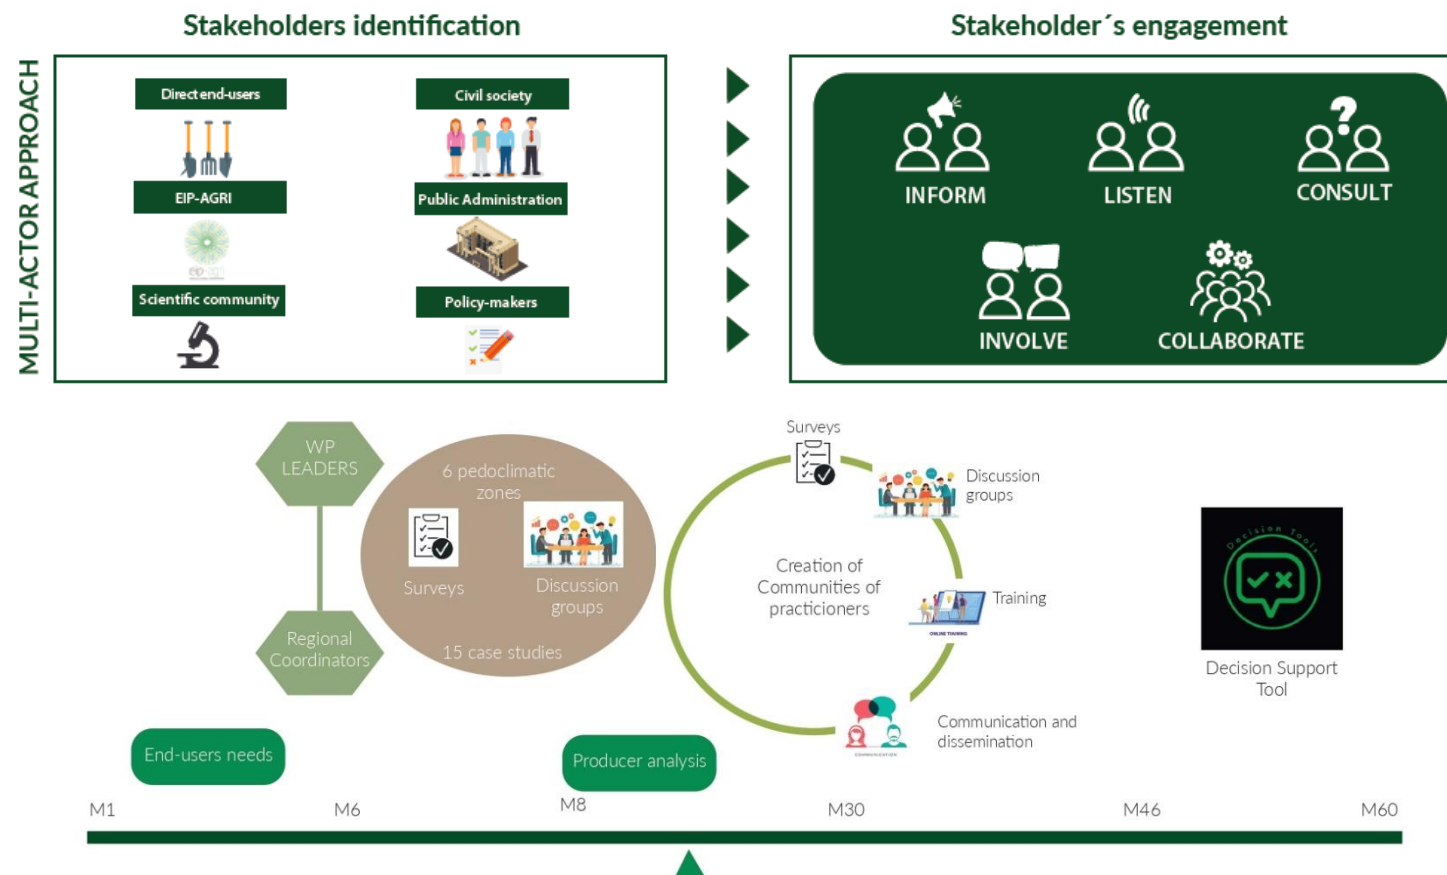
MULTI-ACTOR APPROACH

Stakeholders identification

Direct end-users

EIP-AGRI

Scientific community

Civil society

Public Administration

Policy-makers

Stakeholder´s engagement

INFORM

LISTEN

CONSULT

INVOLVE

COLLABORATE

WP LEADERS

Regional Coordinators

6 pedoclimatic zones

Surveys

Discussion groups

15 case studies

Surveys

Discussion groups

Creation of Communities of practicioners

Training

Communication and dissemination

Decision Tools

Decision Support Tool

End-users needs

Producer analysis

M1

M6

M8

M30

M46

M60